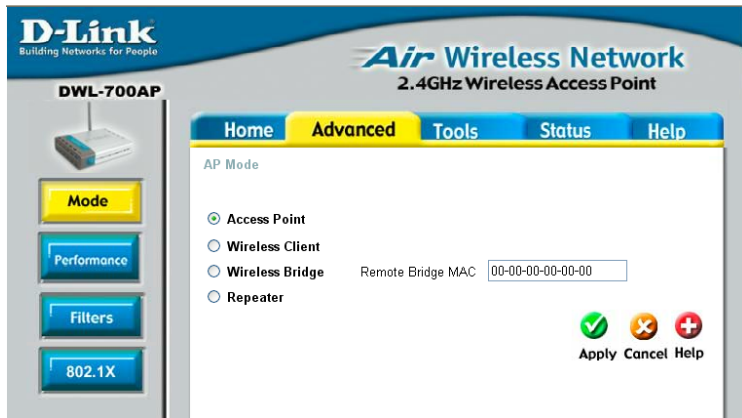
D-Link
Building Networks for People

Air Wireless Network
2.4GHz Wireless Access Point

DWL-700AP

Home Advanced Tools Status Help

Mode

Performance

Filters

802.1X

AP Mode

Access Point
Wireless Client
Wireless Bridge Remote Bridge MAC 00-00-00-00-00-00
Repeater

Apply Cancel Help